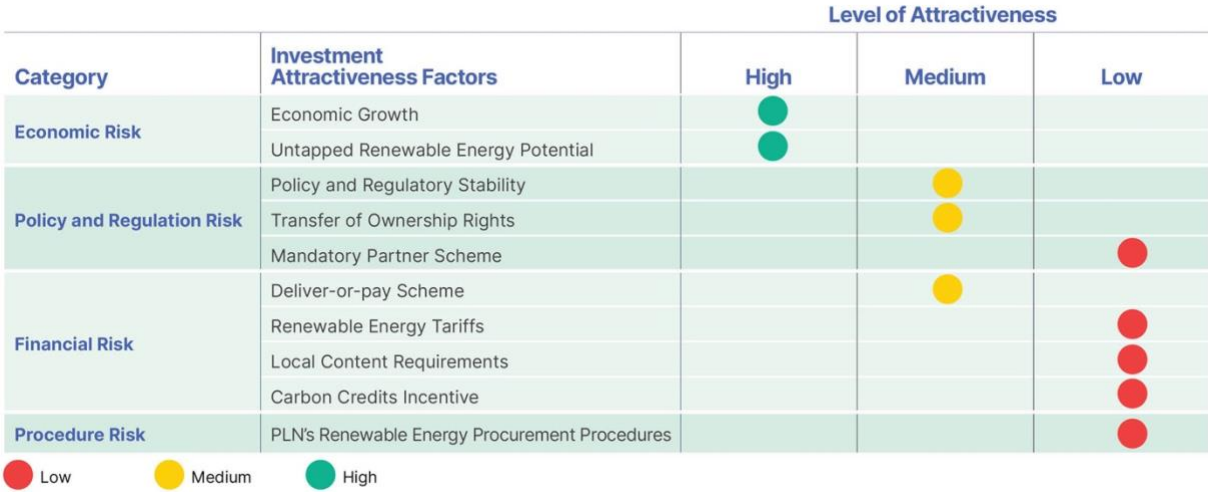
Level of Attractiveness

| Category | Investment Attractiveness Factors | High | Medium | Low |
|---|---|---|---|---|
| Economic Risk | Economic Growth | ● | | |
| | Untapped Renewable Energy Potential | ● | | |
| Policy and Regulation Risk | Policy and Regulatory Stability | | ● | |
| | Transfer of Ownership Rights | | ● | |
| | Mandatory Partner Scheme | | | ● |
| Financial Risk | Deliver-or-pay Scheme | | ● | |
| | Renewable Energy Tariffs | | | ● |
| | Local Content Requirements | | | ● |
| | Carbon Credits Incentive | | | ● |
| Procedure Risk | PLN's Renewable Energy Procurement Procedures | | | ● |

Low Medium High